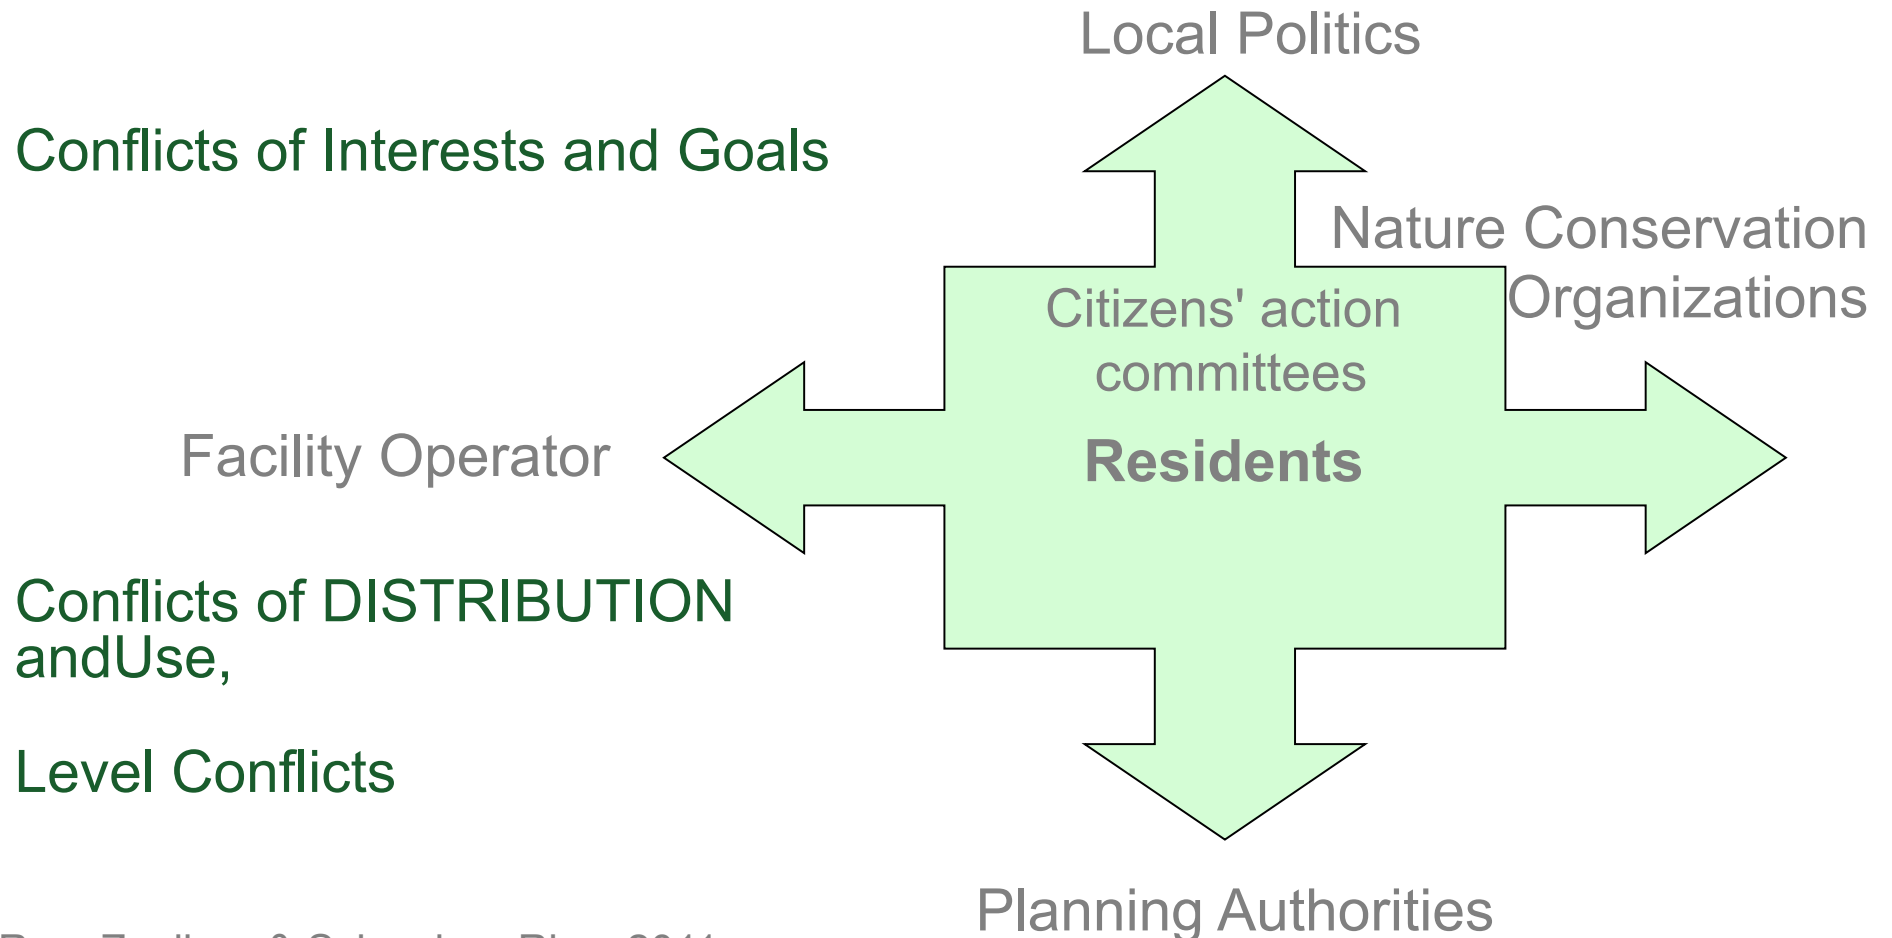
Local Politics

Conflicts of Interests and Goals

Nature Conservation Organizations

Citizens' action committees

Facility Operator

Residents

Conflicts of DISTRIBUTION andUse,

Level Conflicts

Planning Authorities

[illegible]